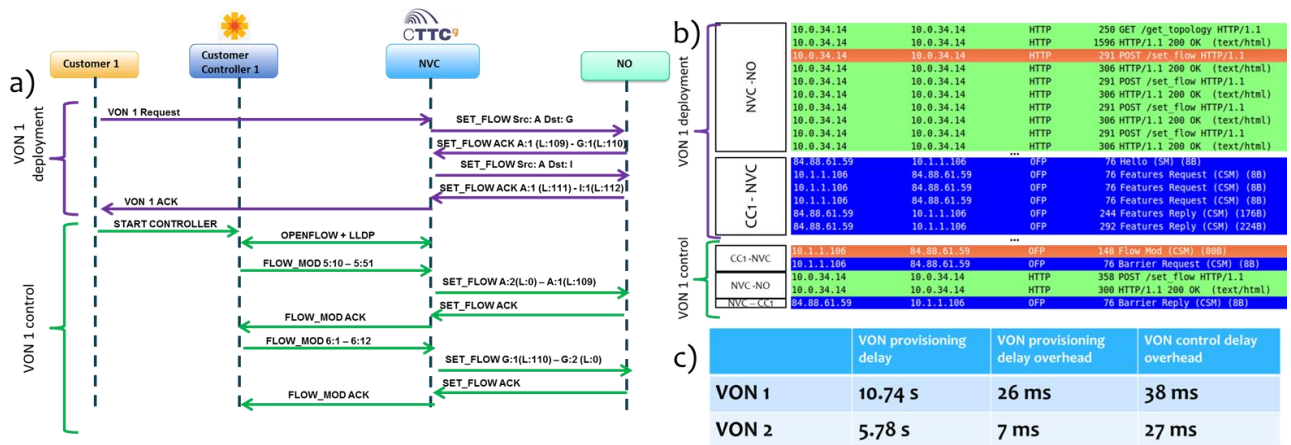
a)

CTTC

Customer 1

Customer Controller 1

NVC

NO

VON 1 deployment

VON 1 Request

SET_FLOW Src: A Dst: G

SET_FLOW ACK A:1 (L:109) - G:1(L:110)

SET_FLOW Src: A Dst: I

SET_FLOW ACK A:1 (L:111) - I:1(L:112)

VON 1 ACK

VON 1 control

START CONTROLLER

OPENFLOW + LLDP

FLOW_MOD 5:10 – 5:51

SET_FLOW A:2(L:0) – A:1(L:109)

SET_FLOW ACK

FLOW_MOD ACK

FLOW_MOD 6:1 – 6:12

SET_FLOW G:1(L:110) – G:2 (L:0)

SET_FLOW ACK

FLOW_MOD ACK

b)

VON 1 deployment

NVC -NO

| | | | |
|---|---|---|---|
| 10.0.34.14 | 10.0.34.14 | HTTP | 250 GET /get_topology HTTP/1.1 |
| 10.0.34.14 | 10.0.34.14 | HTTP | 1596 HTTP/1.1 200 OK (text/html) |
| 10.0.34.14 | 10.0.34.14 | HTTP | 291 POST /set_flow HTTP/1.1 |
| 10.0.34.14 | 10.0.34.14 | HTTP | 306 HTTP/1.1 200 OK (text/html) |
| 10.0.34.14 | 10.0.34.14 | HTTP | 291 POST /set_flow HTTP/1.1 |
| 10.0.34.14 | 10.0.34.14 | HTTP | 306 HTTP/1.1 200 OK (text/html) |
| 10.0.34.14 | 10.0.34.14 | HTTP | 291 POST /set_flow HTTP/1.1 |
| 10.0.34.14 | 10.0.34.14 | HTTP | 306 HTTP/1.1 200 OK (text/html) |
| 10.0.34.14 | 10.0.34.14 | HTTP | 291 POST /set_flow HTTP/1.1 |
| 10.0.34.14 | 10.0.34.14 | HTTP | 306 HTTP/1.1 200 OK (text/html) |

...

CC1 - NVC

| | | | |
|---|---|---|---|
| 84.88.61.59 | 10.1.1.106 | OFP | 76 Hello (SM) (8B) |
| 10.1.1.106 | 84.88.61.59 | OFP | 76 Features Request (CSM) (8B) |
| 10.1.1.106 | 84.88.61.59 | OFP | 76 Features Request (CSM) (8B) |
| 10.1.1.106 | 84.88.61.59 | OFP | 76 Features Request (CSM) (8B) |
| 84.88.61.59 | 10.1.1.106 | OFP | 244 Features Reply (CSM) (176B) |
| 84.88.61.59 | 10.1.1.106 | OFP | 292 Features Reply (CSM) (224B) |

...

VON 1 control

CC1 -NVC

NVC -NO

NVC – CC1

| | | | |
|---|---|---|---|
| 10.1.1.106 | 84.88.61.59 | OFP | 148 Flow Mod (CSM) (80B) |
| 10.1.1.106 | 84.88.61.59 | OFP | 76 Barrier Request (CSM) (8B) |
| 10.0.34.14 | 10.0.34.14 | HTTP | 358 POST /set_flow HTTP/1.1 |
| 10.0.34.14 | 10.0.34.14 | HTTP | 300 HTTP/1.1 200 OK (text/html) |
| 84.88.61.59 | 10.1.1.106 | OFP | 76 Barrier Reply (CSM) (8B) |

c)

| | VON provisioning delay | VON provisioning delay overhead | VON control delay overhead |
|---|---|---|---|
| VON 1 | 10.74 s | 26 ms | 38 ms |
| VON 2 | 5.78 s | 7 ms | 27 ms |